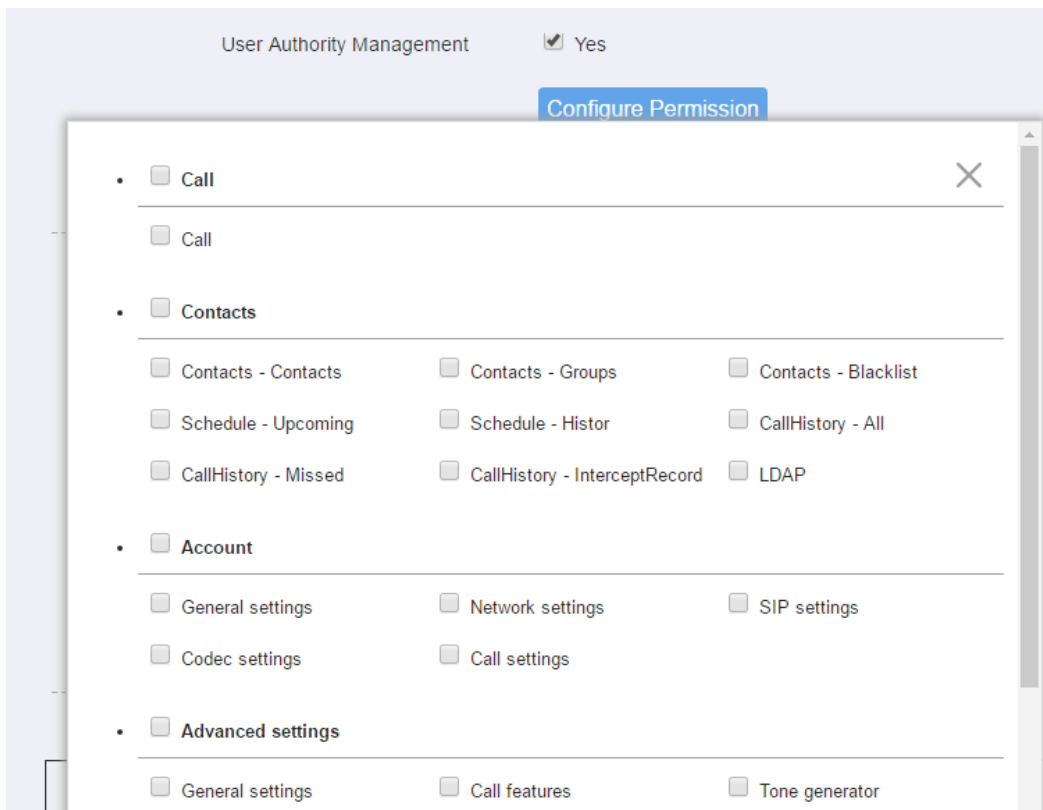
User Authority Management ☑ Yes

Configure Permission

- Call

Call

- Contacts

Contacts - Contacts
Contacts - Groups
Contacts - Blacklist
Schedule - Upcoming
Schedule - Histor
CallHistory - All
CallHistory - Missed
CallHistory - InterceptRecord
LDAP

- Account

General settings
Network settings
SIP settings
Codec settings
Call settings

- Advanced settings

General settings
Call features
Tone generator